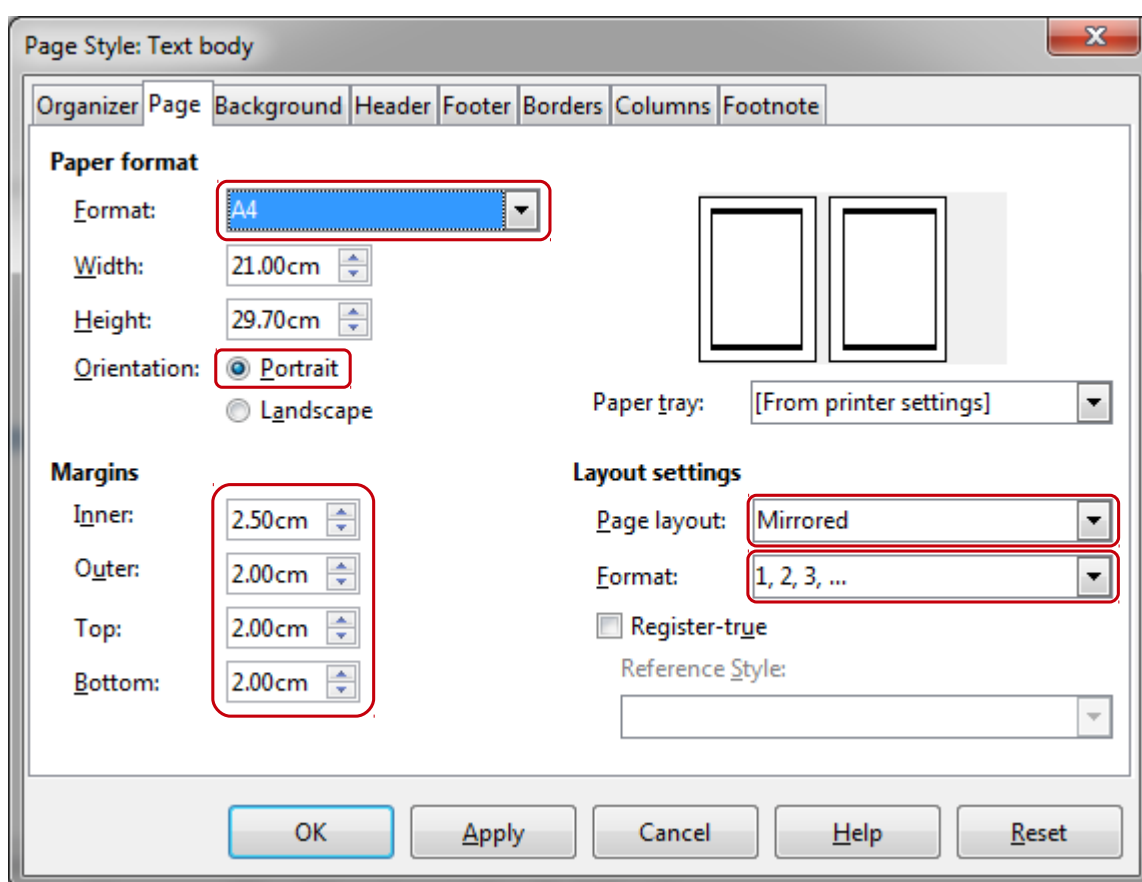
Page Style: Text body

Organizer Page Background Header Footer Borders Columns Footnote

Paper format

Format: A4

Width: 21.00cm

Height: 29.70cm

Orientation: Portrait

Landscape

Paper tray: [From printer settings]

Margins

Inner: 2.50cm

Outer: 2.00cm

Top: 2.00cm

Bottom: 2.00cm

Layout settings

Page layout: Mirrored

Format: 1, 2, 3, ...

Register-true

Reference Style:

OK Apply Cancel Help Reset